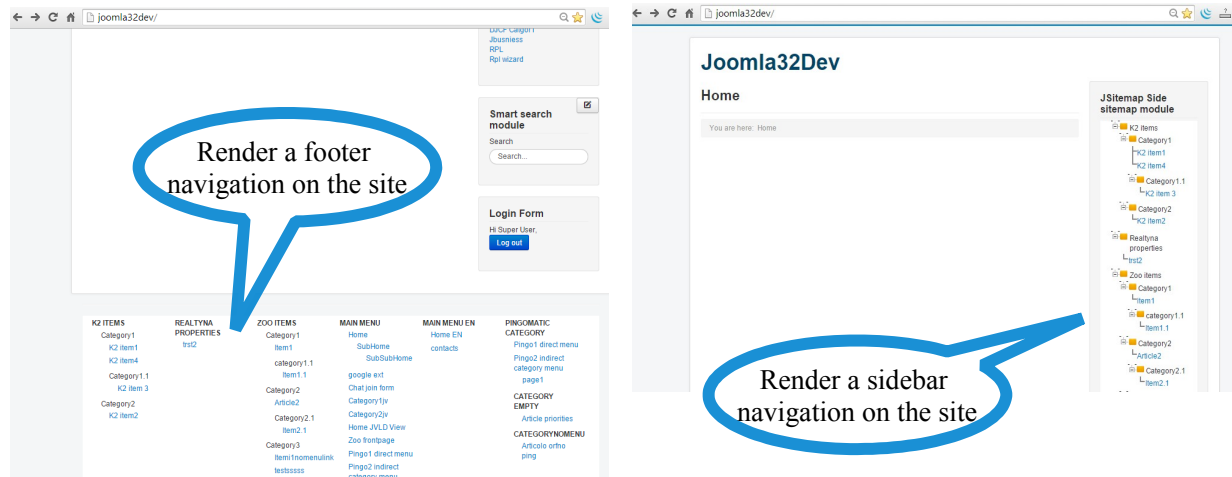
joomla32dev/

DJCF Categori
Jbusiness
RPL
Rpl wizard

Smart search module
Search
Search...

Login Form
Hi Super User,
Log out

Render a footer navigation on the site

| K2 ITEMS | REALTYNA PROPERTIES | ZOO ITEMS | MAIN MENU | MAIN MENU EN | PINGOMATIC CATEGORY |
|---|---|---|---|---|---|
| Category1 | trst2 | Category1 | Home | Home EN | Pingo1 direct menu |
| K2 item1 | | Item1 | SubHome | contacts | Pingo2 indirect category menu |
| K2 item4 | | category1.1 | SubSubHome | | page1 |
| Category1.1 | | Item1.1 | google ext | | CATEGORY EMPTY |
| K2 item 3 | | Category2 | Chat join form | | Article priorities |
| Category2 | | Article2 | Category1jv | | CATEGORYNOMENU |
| K2 item2 | | Category2.1 | Category2jv | | Articolo ortho |
| | | Item2.1 | Home JVLD View | | ping |
| | | Category3 | Zoo frontpage | | |
| | | Item1nomenulink | Pingo1 direct menu | | |
| | | testsssss | Pingo2 indirect category menu | | |

joomla32dev/

Joomla32Dev

Home

You are here: Home

JSitemap Side sitemap module
K2 items
Category1
K2 item1
K2 item4
Category1.1
K2 item 3
Category2
K2 item2
Realtyna properties
trst2
Zoo items
Category1
Item1
category1.1
Item1.1
Category2
Article2
Category2.1
Item2.1

Render a sidebar navigation on the site